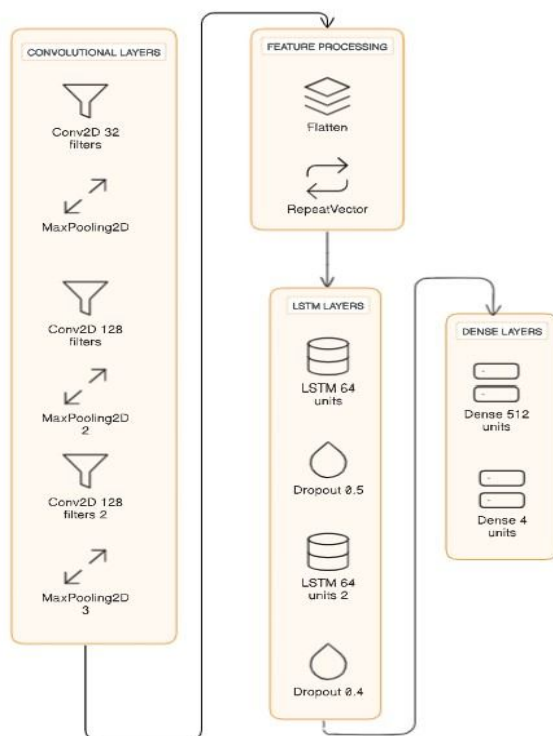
CONVOLUTIONAL LAYERS

Conv2D 32 filters

MaxPooling2D

Conv2D 128 filters

MaxPooling2D 2

Conv2D 128 filters 2

MaxPooling2D 3

FEATURE PROCESSING

Flatten

RepeatVector

LSTM LAYERS

LSTM 64 units

Dropout 0.5

LSTM 64 units 2

Dropout 0.4

DENSE LAYERS

Dense 512 units

Dense 4 units